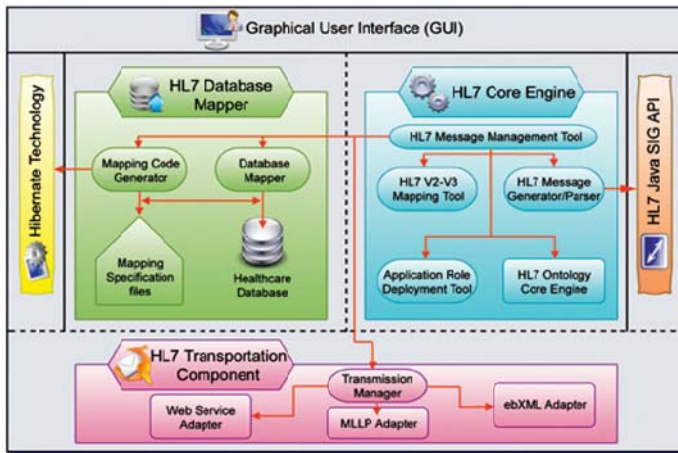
Graphical User Interface (GUI)

Hibernate Technology

HL7 Database Mapper

Mapping Code Generator

Database Mapper

Mapping Specification files

Healthcare Database

HL7 Core Engine

HL7 Message Management Tool

HL7 V2-V3 Mapping Tool

HL7 Message Generator/Parser

Application Role Deployment Tool

HL7 Ontology Core Engine

HL7 Java SIG API

HL7 Transportation Component

Transmission Manager

Web Service Adapter

MLLP Adapter

ebXML Adapter